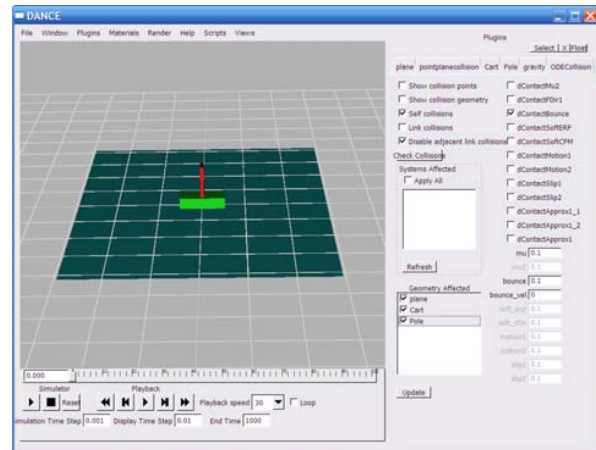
DANCE

File Window Plugins Materials Render Help Scripts Views

Plugins

Select | X |Float

plane pointplanecollision Cart Pole gravity ODECollision

Show collision points
Show collision geometry
Self collisions
Link collisions
Disable adjacent link collisions
Check Collisions

Systems Affected
Apply All

Refresh

Geometry Affected
plane
Cart
Pole

Update

dContactMu2
dContactFDir1
dContactBounce
dContactSoftERP
dContactSoftCFM
dContactMotion1
dContactMotion2
dContactSlip1
dContactSlip2
dContactApprox1_1
dContactApprox1_2
dContactApprox1

mu 0.1
mu2 0.1
bounce 0.1
bounce_vel 0
soft_erp 0.1
soft_cfm 0.1
motion1 0.1
motion2 0.1
slip1 0.1
slip2 0.1

0.000

Simulator
Reset

Playback
Playback speed 30 Loop

Simulation Time Step 0.001 Display Time Step 0.01 End Time 1000